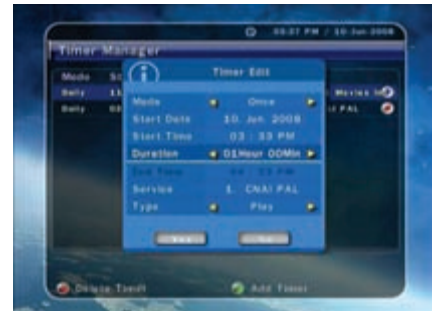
03:37 PM / 10 Jun 2008

Timer Manager

Mode Sc

Daily 11

Daily 03

Movies

PAL

Timer Edit

| | |
|---|---|
| Mode | Once |
| Start Date | 10. Jun. 2008 |
| Start Time | 03 : 38 PM |
| Duration | 01Hour 00Min |
| End Time | 04 : 38 PM |
| Service | 1. CNA! PAL |
| Type | Play |

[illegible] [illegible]

Delete Timer

Add Timer